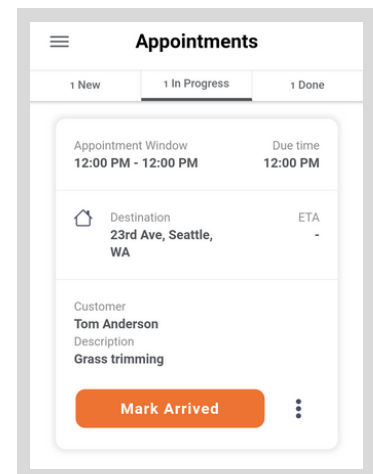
Appointments

1 New | 1 In Progress | 1 Done

Appointment Window
12:00 PM - 12:00 PM

Due time
12:00 PM

Destination
23rd Ave, Seattle, WA

ETA
-

Customer
Tom Anderson
Description
Grass trimming

Mark Arrived